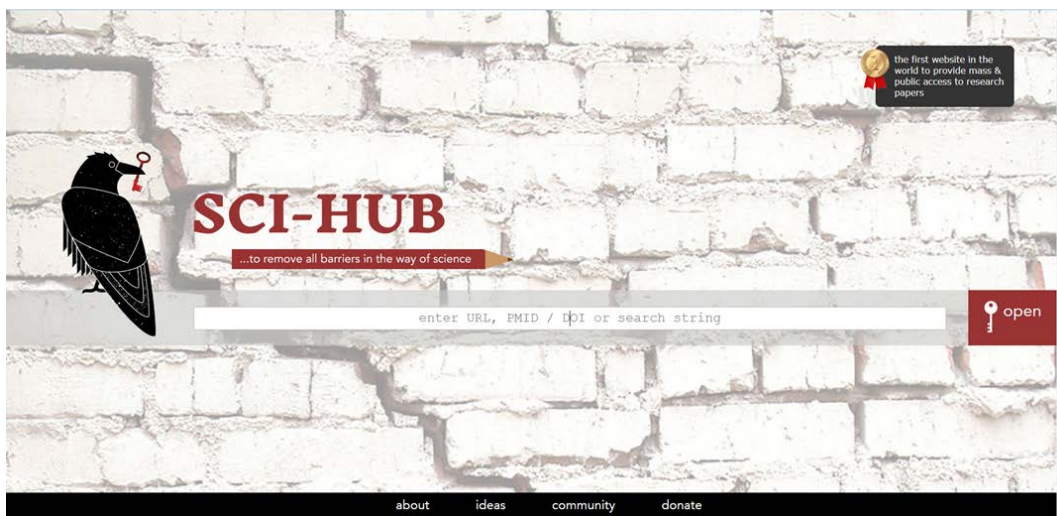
the first website in the world to provide mass & public access to research papers

SCI-HUB

...to remove all barriers in the way of science

enter URL, PMID / DOI or search string

open

about ideas community donate